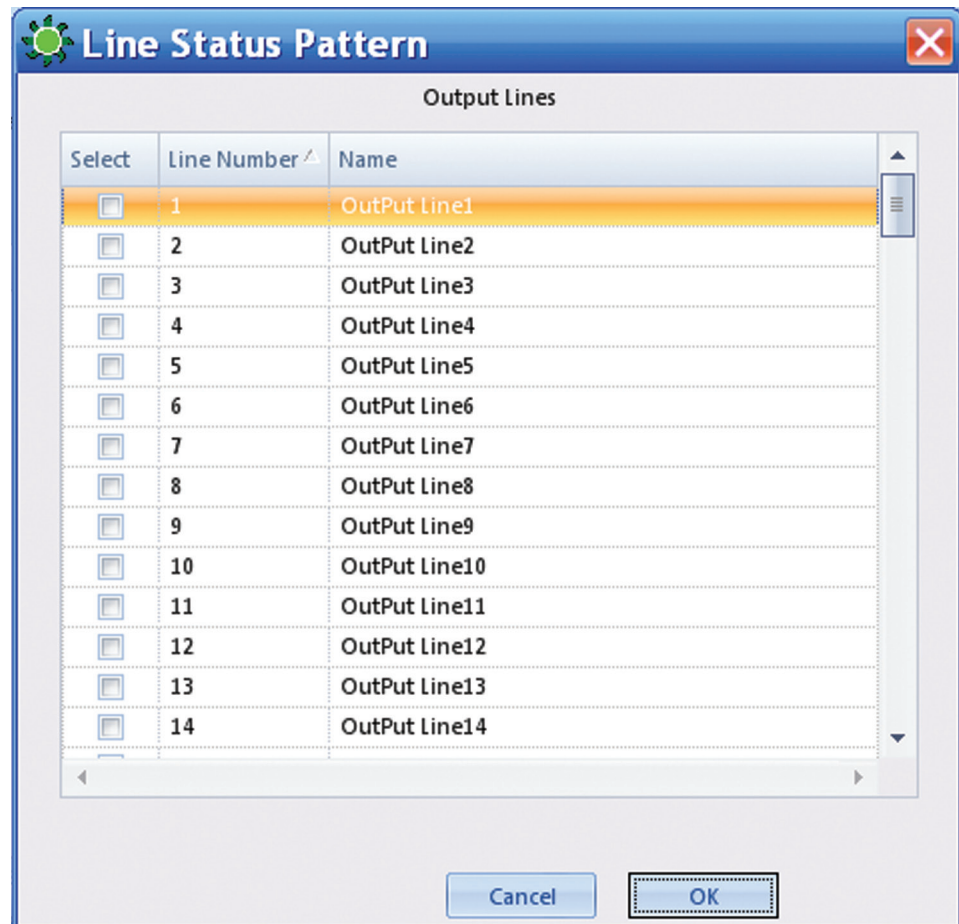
Line Status Pattern

Output Lines

| Select | Line Number | Name |
|---|---|---|
| | 1 | OutPut Line1 |
| | 2 | OutPut Line2 |
| | 3 | OutPut Line3 |
| | 4 | OutPut Line4 |
| | 5 | OutPut Line5 |
| | 6 | OutPut Line6 |
| | 7 | OutPut Line7 |
| | 8 | OutPut Line8 |
| | 9 | OutPut Line9 |
| | 10 | OutPut Line10 |
| | 11 | OutPut Line11 |
| | 12 | OutPut Line12 |
| | 13 | OutPut Line13 |
| | 14 | OutPut Line14 |

Cancel OK